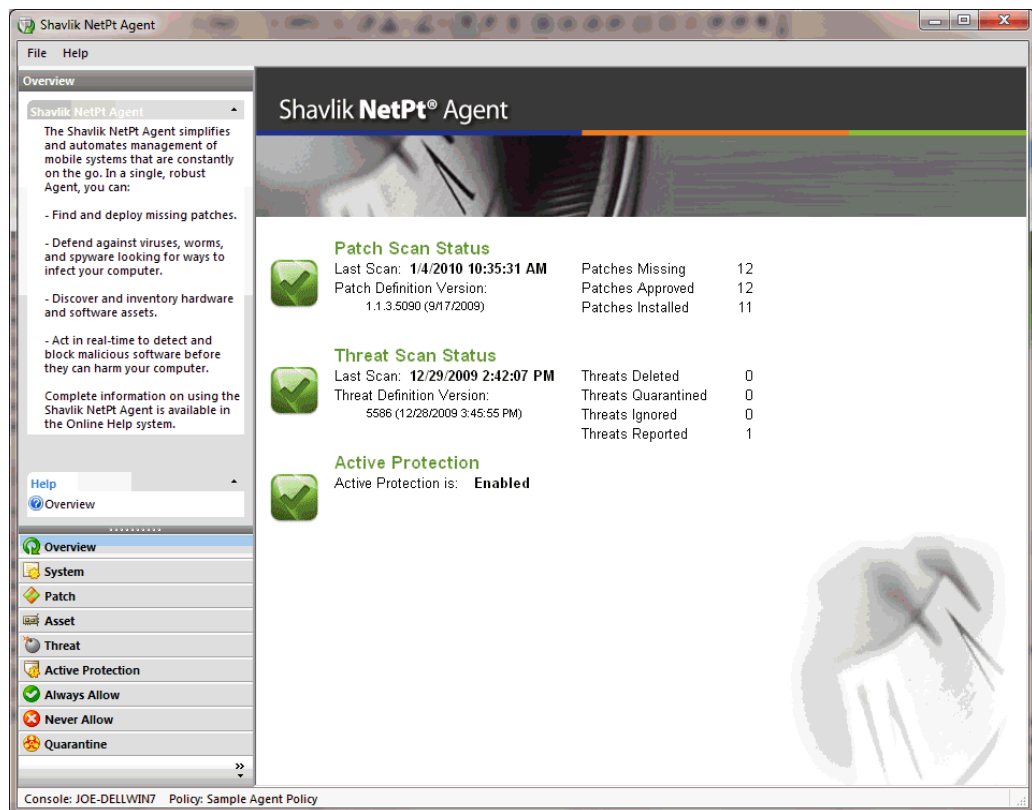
Shavlik NetPt Agent

File Help

Overview

Shavlik NetPt Agent

The Shavlik NetPt Agent simplifies and automates management of mobile systems that are constantly on the go. In a single, robust Agent, you can:

- Find and deploy missing patches.

- Defend against viruses, worms, and spyware looking for ways to infect your computer.

- Discover and inventory hardware and software assets.

- Act in real-time to detect and block malicious software before they can harm your computer.

Complete information on using the Shavlik NetPt Agent is available in the Online Help system.

Help

Overview

Overview
System
Patch
Asset
Threat
Active Protection
Always Allow
Never Allow
Quarantine

Shavlik NetPt® Agent

Patch Scan Status
Last Scan: 1/4/2010 10:35:31 AM
Patch Definition Version:
1.1.3.5090 (9/17/2009)

| | |
|---|---|
| Patches Missing | 12 |
| Patches Approved | 12 |
| Patches Installed | 11 |

Threat Scan Status
Last Scan: 12/29/2009 2:42:07 PM
Threat Definition Version:
5586 (12/28/2009 3:45:55 PM)

| | |
|---|---|
| Threats Deleted | 0 |
| Threats Quarantined | 0 |
| Threats Ignored | 0 |
| Threats Reported | 1 |

Active Protection
Active Protection is: Enabled

Console: JOE-DELLWIN7 Policy: Sample Agent Policy